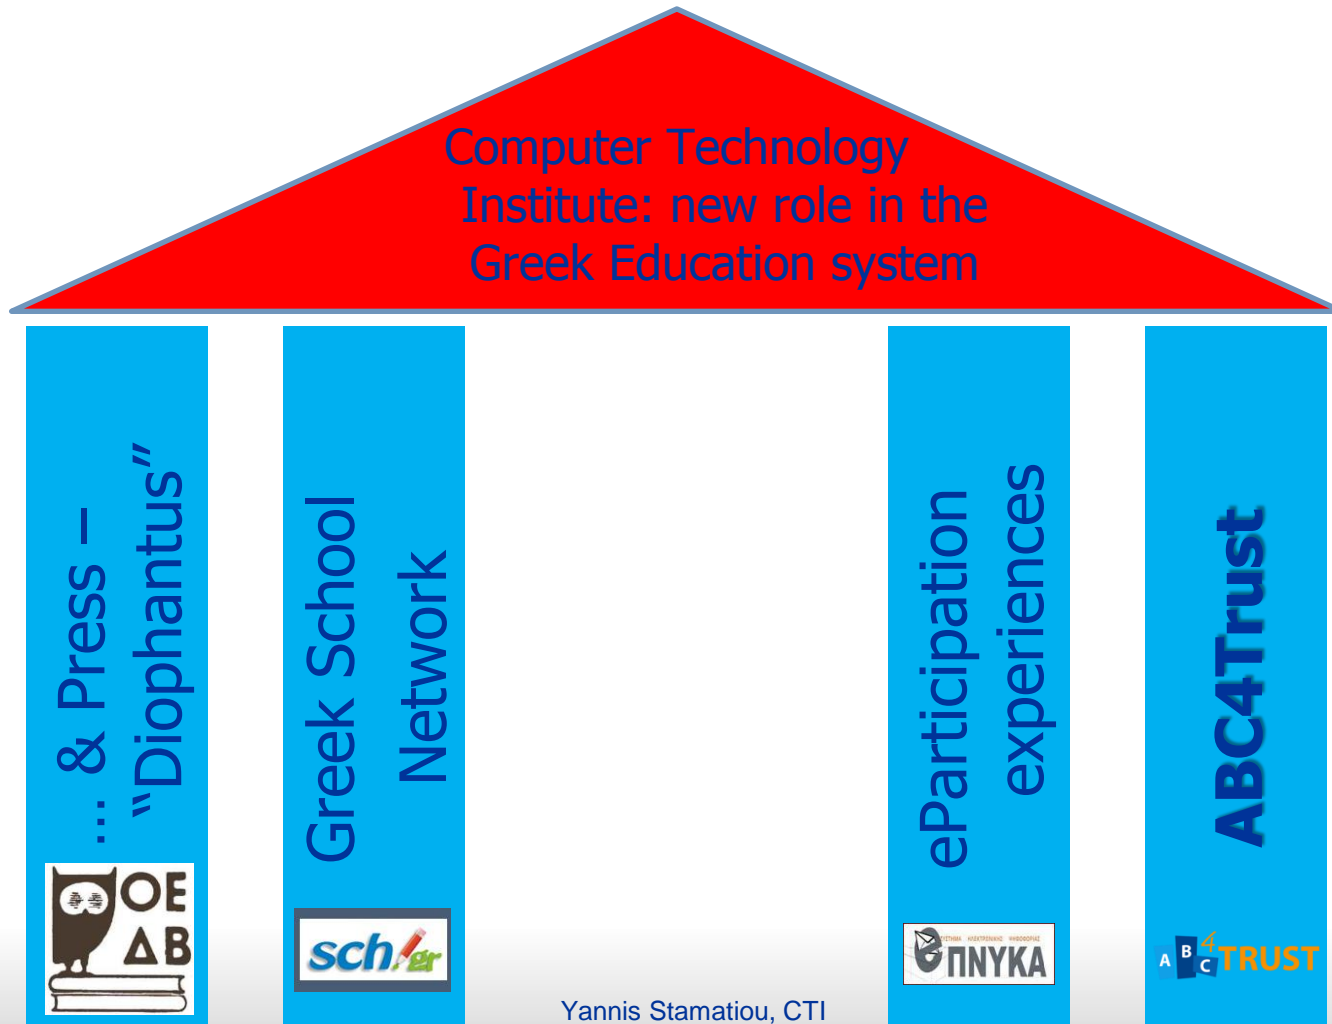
Computer Technology Institute: new role in the Greek Education system

… & Press – "Diophantus"

ΟΕ ΔΒ

Greek School Network

sch.gr

eParticipation experiences

ΣΥΣΤΗΜΑ ΗΛΕΚΤΡΟΝΙΚΗΣ ΨΗΦΟΦΟΡΙΑΣ
ΠΝΥΚΑ

ABC4Trust

ABC4TRUST

Yannis Stamatiou, CTI